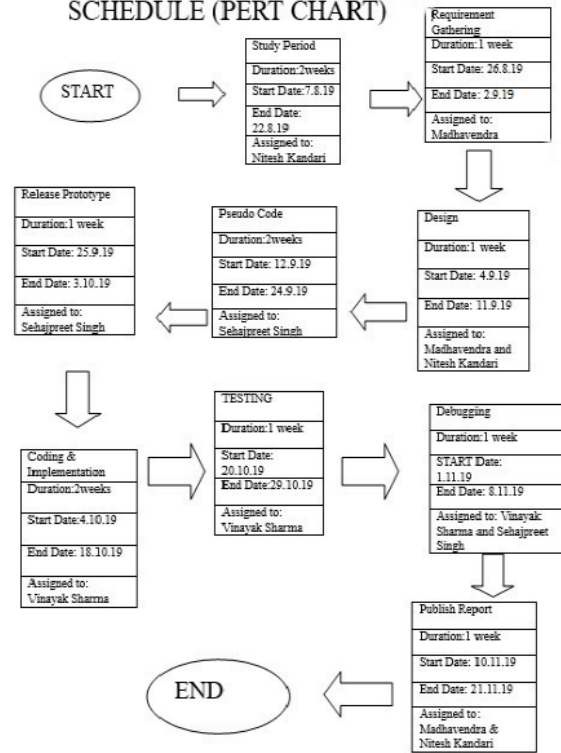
SCHEDULE (PERT CHART)

START

Study Period
Duration:2weeks
Start Date:7.8.19
End Date: 22.8.19
Assigned to: Nitesh Kandari

Requirement Gathering
Duration:1 week
Start Date: 26.8.19
End Date: 2.9.19
Assigned to: Madhavendra

Design
Duration:1 week
Start Date: 4.9.19
End Date: 11.9.19
Assigned to: Madhavendra and Nitesh Kandari

Pseudo Code
Duration:2weeks
Start Date: 12.9.19
End Date: 24.9.19
Assigned to: Sehajpreet Singh

Release Prototype
Duration:1 week
Start Date: 25.9.19
End Date: 3.10.19
Assigned to: Sehajpreet Singh

Coding & Implementation
Duration:2weeks
Start Date:4.10.19
End Date: 18.10.19
Assigned to: Vinayak Sharma

TESTING
Duration:1 week
Start Date: 20.10.19
End Date:29.10.19
Assigned to: Vinayak Sharma

Debugging
Duration:1 week
START Date: 1.11.19
End Date: 8.11.19
Assigned to: Vinayak Sharma and Sehajpreet Singh

Publish Report
Duration:1 week
Start Date: 10.11.19
End Date: 21.11.19
Assigned to: Madhavendra & Nitesh Kandari

END